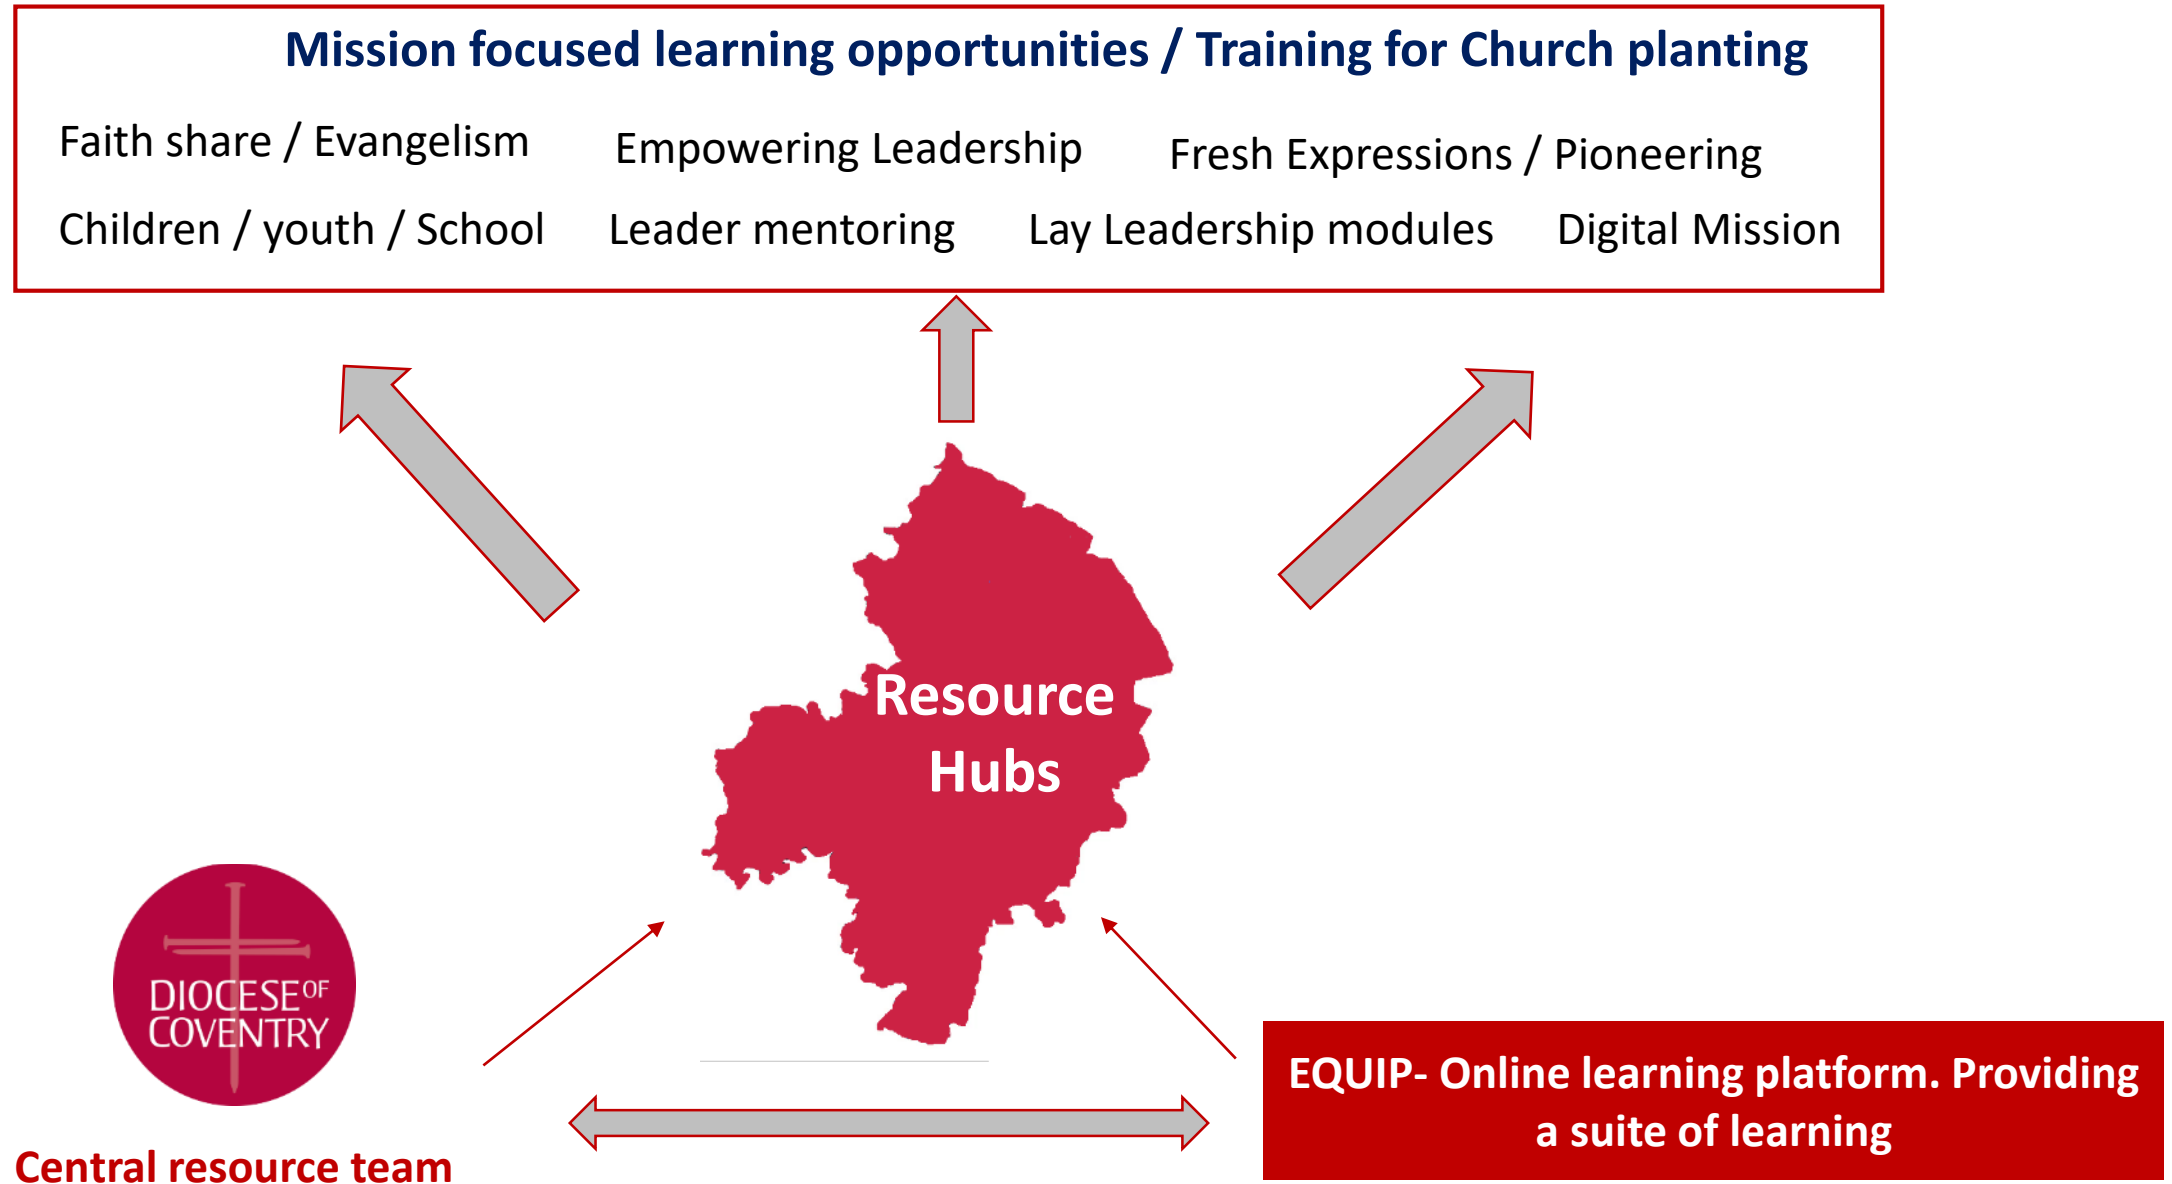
Mission focused learning opportunities / Training for Church planting

Faith share / Evangelism
Empowering Leadership
Fresh Expressions / Pioneering

Children / youth / School
Leader mentoring
Lay Leadership modules
Digital Mission

Resource Hubs

DIOCESE OF COVENTRY

Central resource team

EQUIP- Online learning platform. Providing a suite of learning